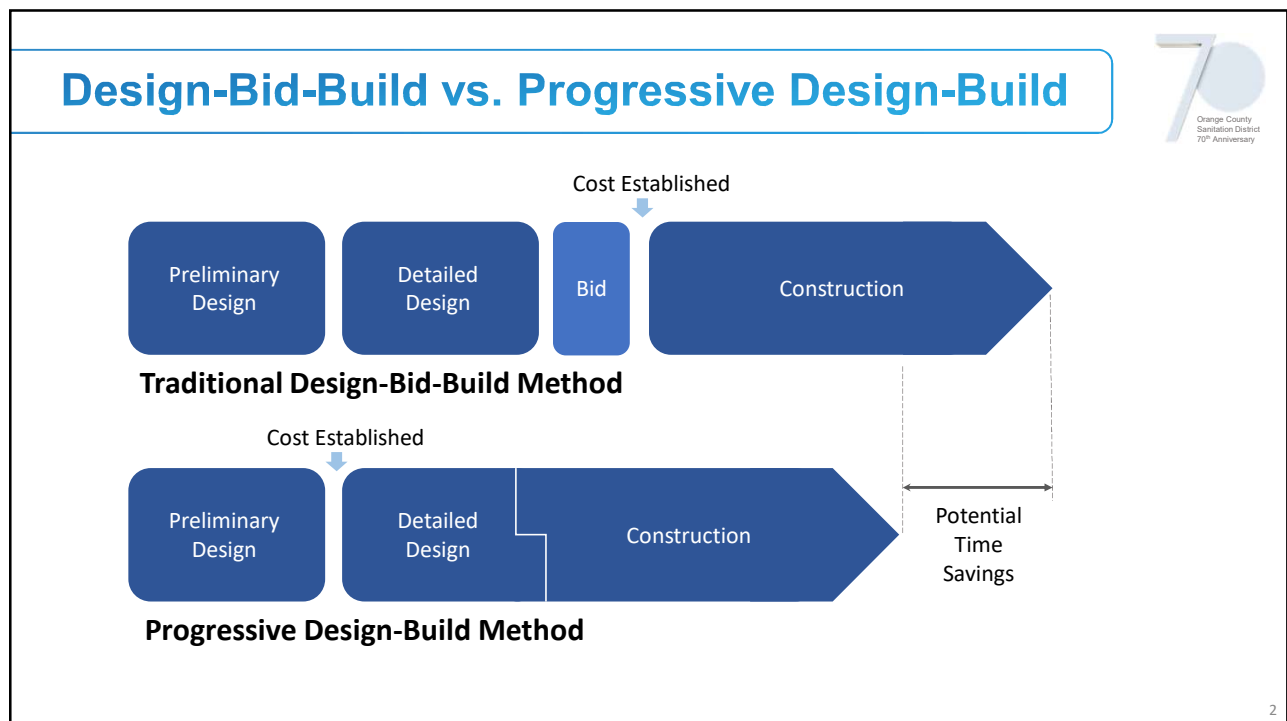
Design-Bid-Build vs. Progressive Design-Build

70
Orange County Sanitation District $70^{th}$ Anniversary

Cost Established

Preliminary Design

Detailed Design

Bid

Construction

Traditional Design-Bid-Build Method

Cost Established

Preliminary Design

Detailed Design

Construction

Potential Time Savings

Progressive Design-Build Method

2